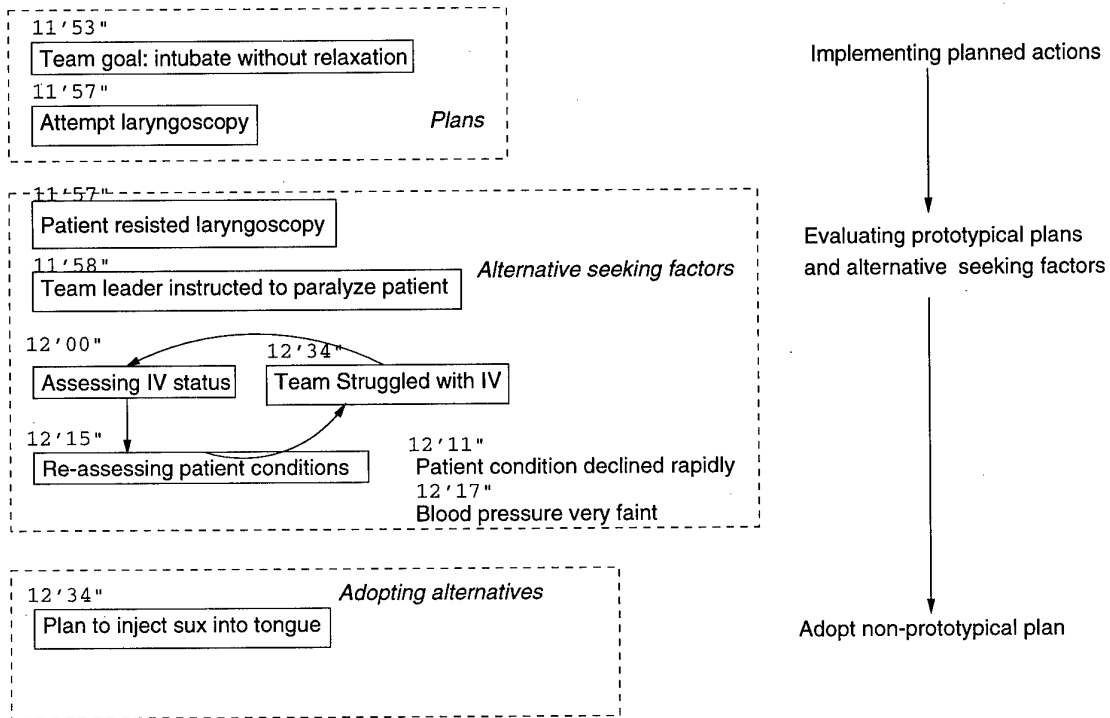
11'53"

Team goal: intubate without relaxation

11'57"

Attempt laryngoscopy

Plans

Implementing planned actions

11'57"

Patient resisted laryngoscopy

11'58"

Alternative seeking factors

Team leader instructed to paralyze patient

12'00"

12'34"

Assessing IV status

Team Struggled with IV

12'15"

12'11"

Re-assessing patient conditions

Patient condition declined rapidly

12'17"

Blood pressure very faint

Evaluating prototypical plans and alternative seeking factors

12'34"

Adopting alternatives

Plan to inject sux into tongue

Adopt non-prototypical plan